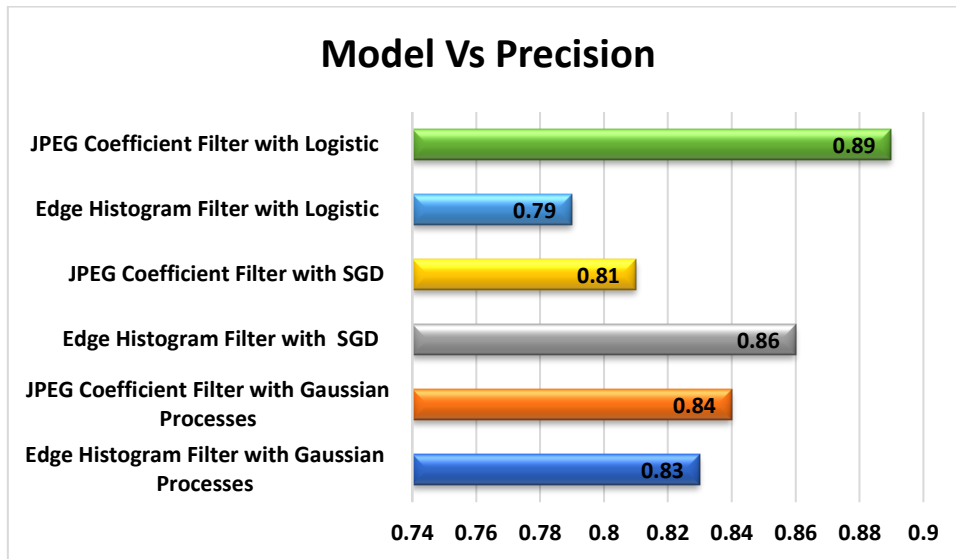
Model Vs Precision

JPEG Coefficient Filter with Logistic
0.89

Edge Histogram Filter with Logistic
0.79

JPEG Coefficient Filter with SGD
0.81

Edge Histogram Filter with SGD
0.86

JPEG Coefficient Filter with Gaussian Processes
0.84

Edge Histogram Filter with Gaussian Processes
0.83

0.74 0.76 0.78 0.8 0.82 0.84 0.86 0.88 0.9